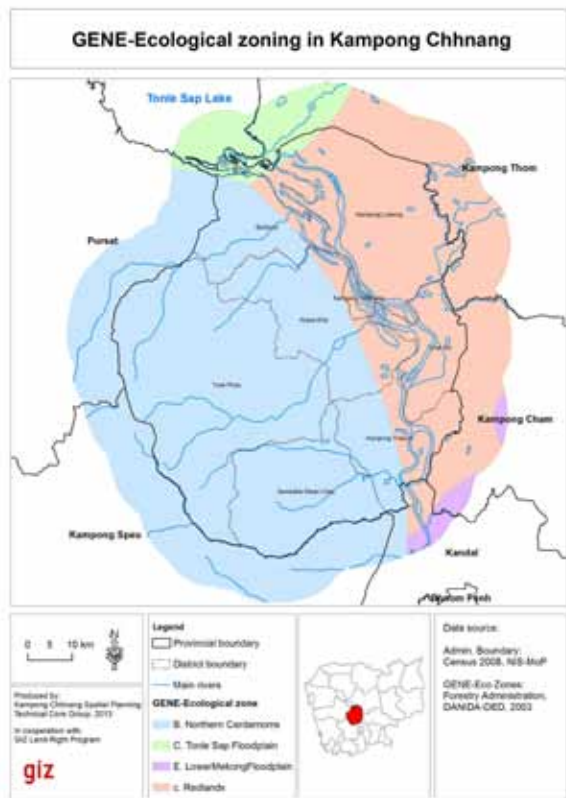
GENE-Ecological zoning in Kampong Chhnang

Tonle Sap Lake

Kampong Thom

Pursat

Kampong Cham

Kampong Speu

Kandal

Phnom Penh

0 5 10 km

N

Produced by:
Kampong Chhnang Spatial Planning Technical Core Group, 2013

In cooperation with
GIZ Land Right Program

giz

Legend
Provincial boundary
District boundary
Main rivers
GENE-Ecological zone
B. Northern Cardamoms
C. Tonle Sap Floodplain
E. Lower Mekong Floodplain
I. Redlands

Data source:

Admin. Boundary:
Census 2008, NIS-MoP

GENE-Eco-Zones:
Forestry Administration,
DANIDA-DED, 2003